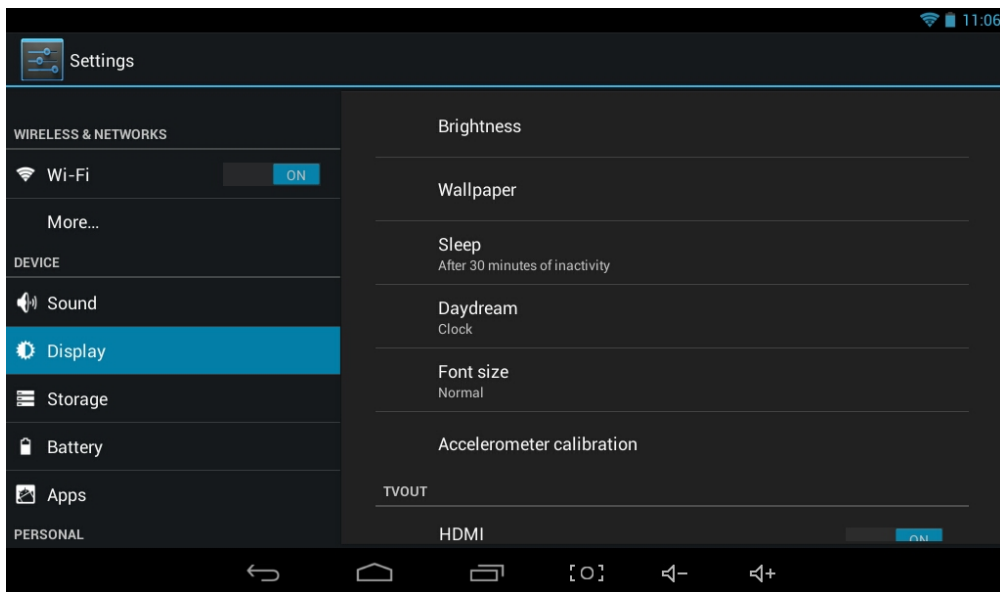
11:06

Settings

WIRELESS & NETWORKS

Wi-Fi

ON

More...

DEVICE

Sound

Display

Storage

Battery

Apps

PERSONAL

Brightness

Wallpaper

Sleep
After 30 minutes of inactivity

Daydream
Clock

Font size
Normal

Accelerometer calibration

TVOUT

HDMI

ON